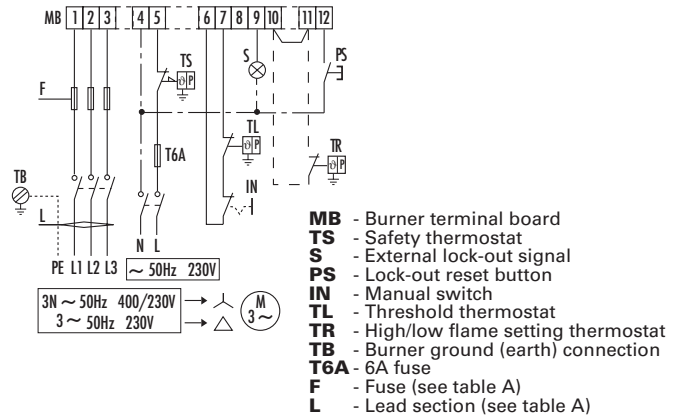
MB 1 2 3 4 5 6 7 8 9 10 11 12

TS
P

S

PS

F

TL
P

T6A

TR
P

TB

IN

L

N L

PE L1 L2 L3

$\sim$ 50Hz 230V

3N $\sim$ 50Hz 400/230V
3 $\sim$ 50Hz 230V

M
3$\sim$

**MB** - Burner terminal board
**TS** - Safety thermostat
**S** - External lock-out signal
**PS** - Lock-out reset button
**IN** - Manual switch
**TL** - Threshold thermostat
**TR** - High/low flame setting thermostat
**TB** - Burner ground (earth) connection
**T6A** - 6A fuse
**F** - Fuse (see table A)
**L** - Lead section (see table A)